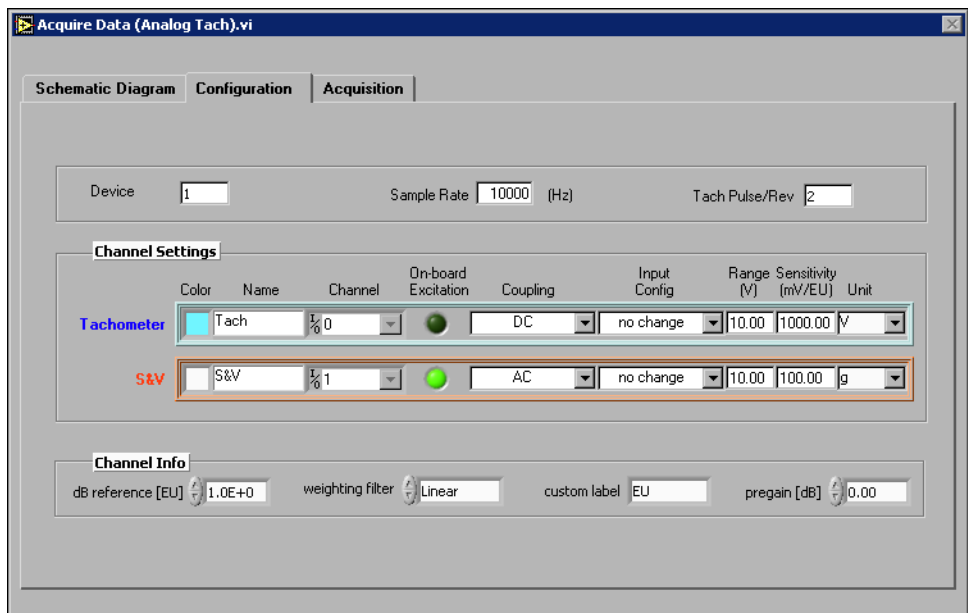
Acquire Data (Analog Tach).vi

Schematic Diagram | Configuration | Acquisition

Device 1

Sample Rate 10000 (Hz)

Tach Pulse/Rev 2

Channel Settings

| | Color | Name | Channel | On-board Excitation | Coupling | Input Config | Range (V) | Sensitivity (mV/EU) | Unit |
|---|---|---|---|---|---|---|---|---|---|
| Tachometer | | Tach | 0 | | DC | no change | 10.00 | 1000.00 | V |
| S&V | | S&V | 1 | | AC | no change | 10.00 | 100.00 | g |

Channel Info

dB reference [EU] 1.0E+0

weighting filter Linear

custom label EU

pregain [dB] 0.00